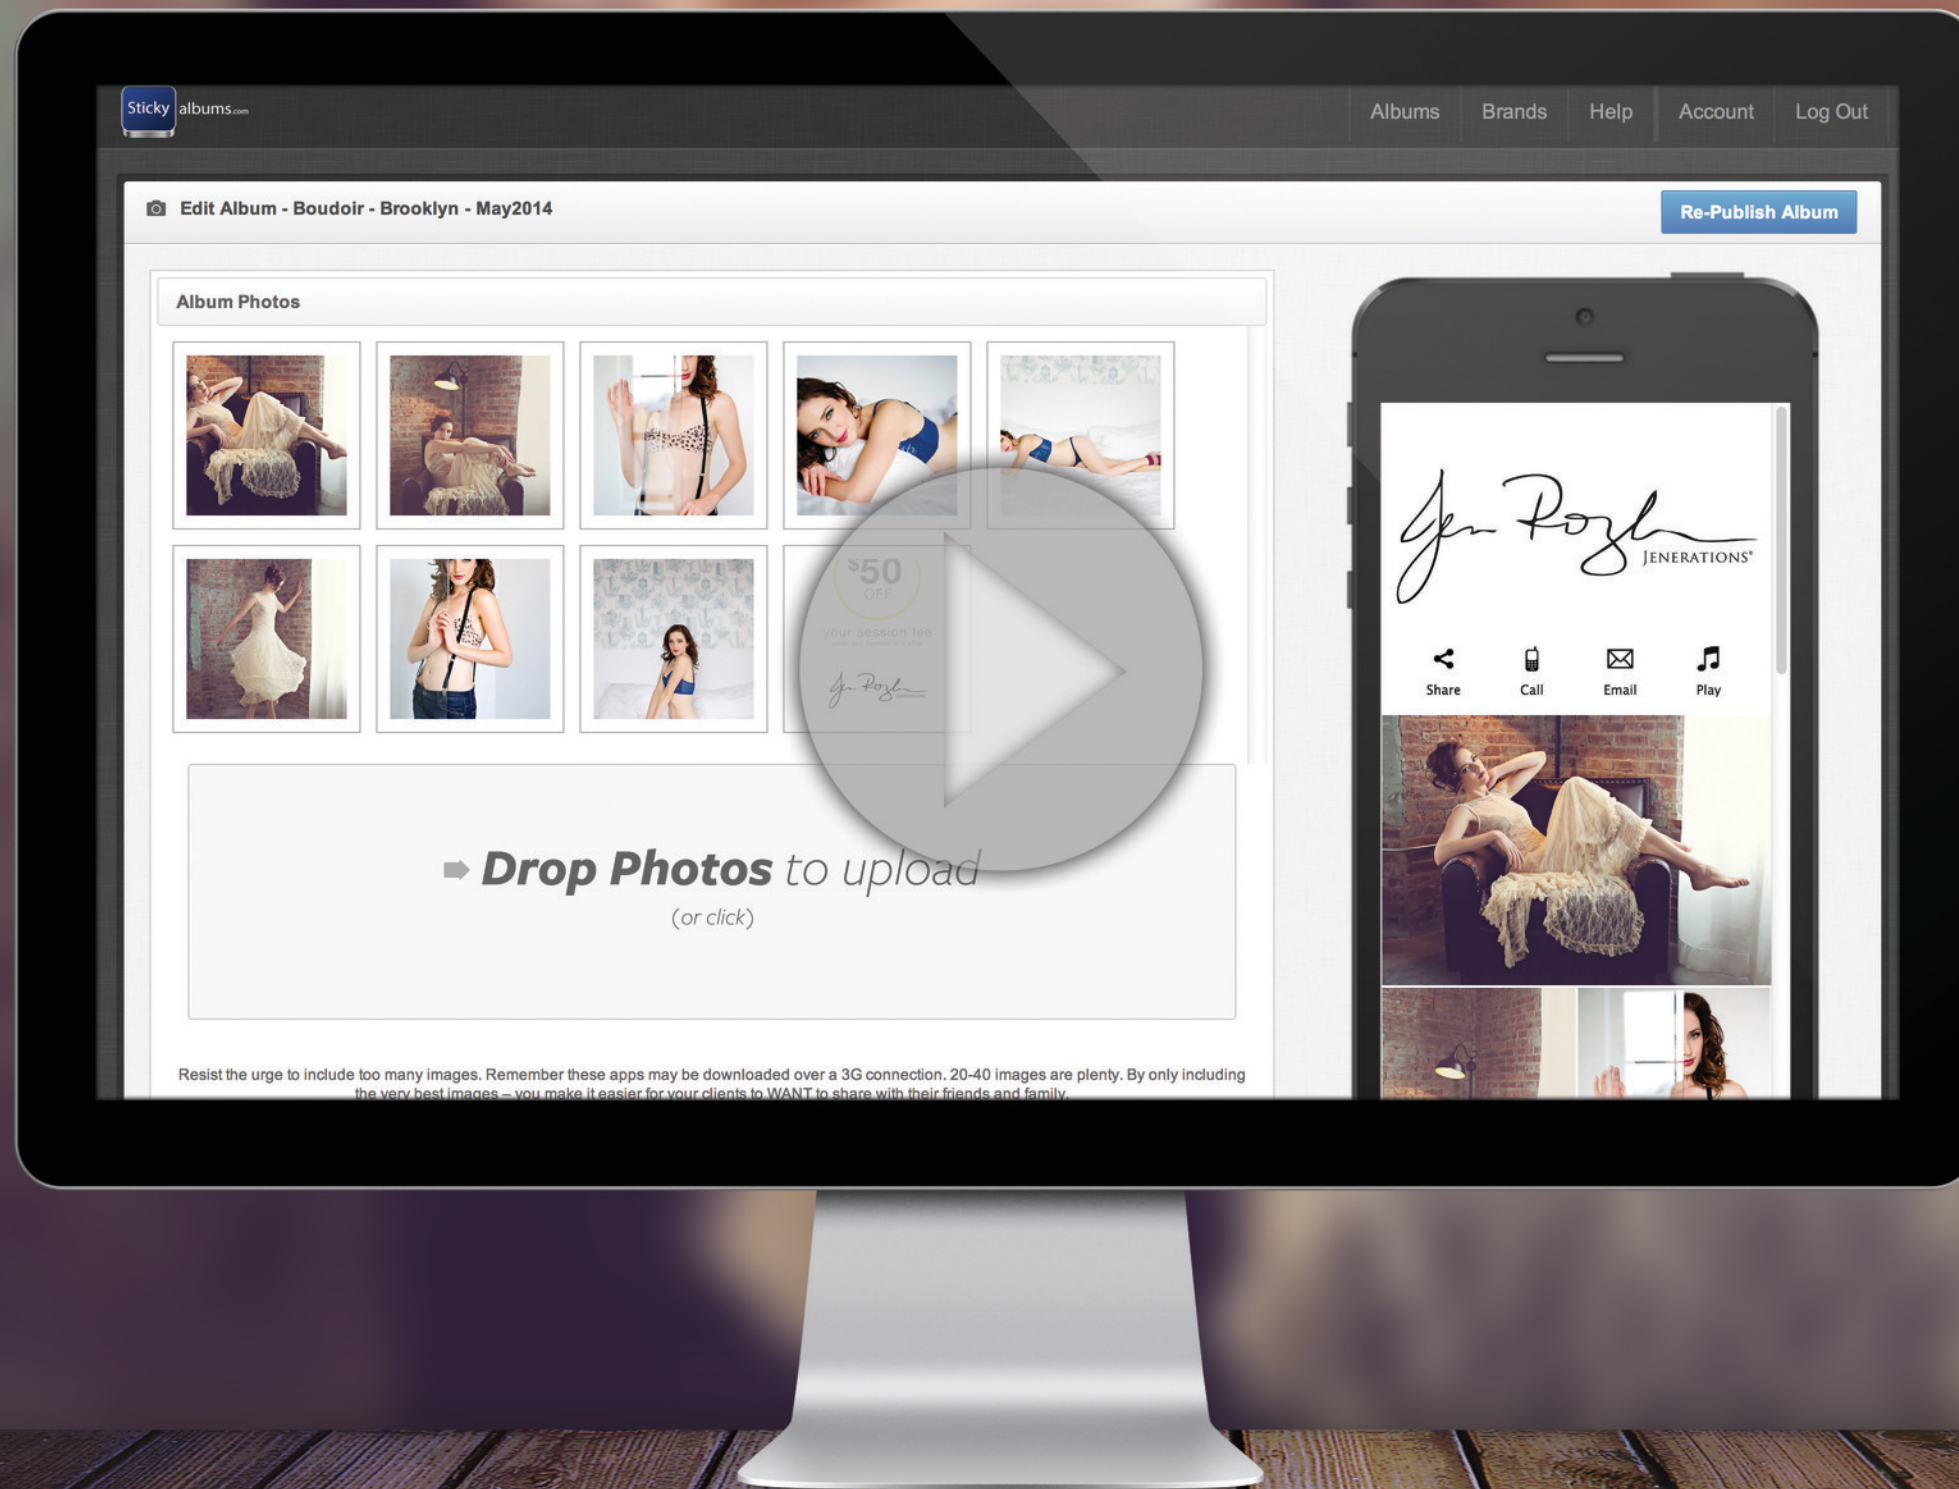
Sticky albums.com

Albums Brands Help Account Log Out

Edit Album - Boudoir - Brooklyn - May2014

Re-Publish Album

Album Photos

$50 OFF
your session fee
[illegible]

Jen Rozh

Jen Rozh JENERATIONS®

Share Call Email Play

Drop Photos to upload
(or click)

Resist the urge to include too many images. Remember these apps may be downloaded over a 3G connection. 20-40 images are plenty. By only including the very best images – you make it easier for your clients to WANT to share with their friends and family.